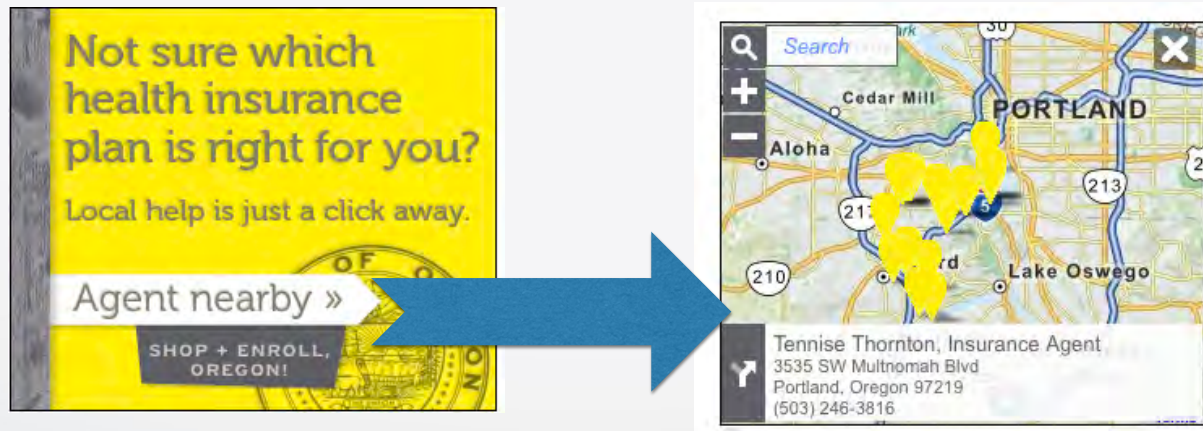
Not sure which health insurance plan is right for you?

Local help is just a click away.

Agent nearby »

SHOP + ENROLL, OREGON!

OF

Search

Cedar Mill

PORTLAND

Aloha

213

217

5

210

rd

Lake Oswego

30

Tennise Thornton, Insurance Agent
3535 SW Multnomah Blvd
Portland, Oregon 97219
(503) 246-3816